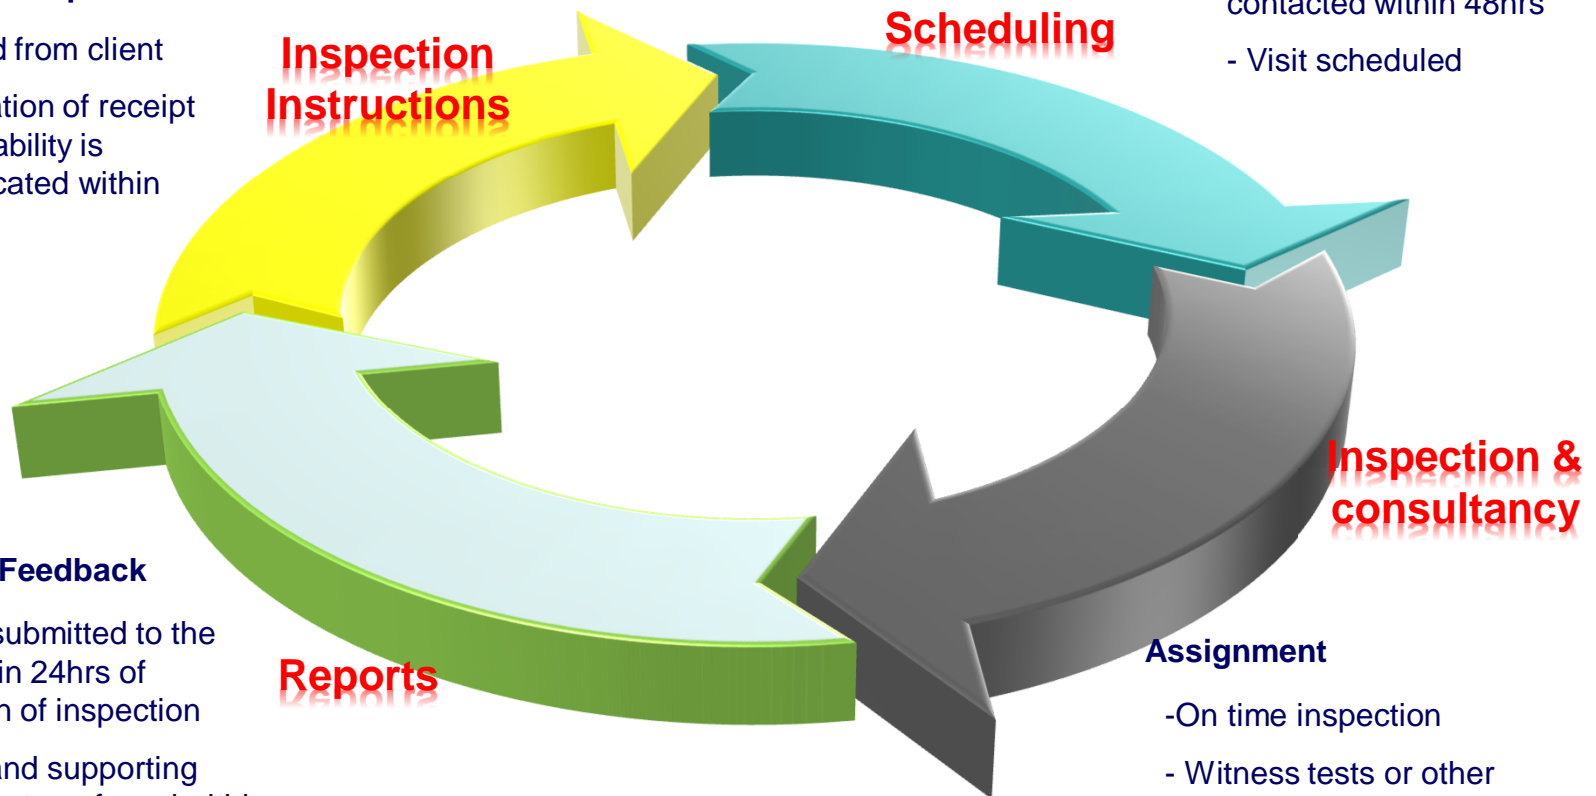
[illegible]d from client

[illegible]ation of receipt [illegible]ability is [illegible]cated within

Inspection Instructions

Scheduling

contacted within 48hrs

- Visit scheduled

Inspection & consultancy

Assignment

-On time inspection

- Witness tests or other

Feedback

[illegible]submitted to the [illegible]in 24hrs of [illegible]n of inspection

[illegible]nd supporting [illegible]

Reports